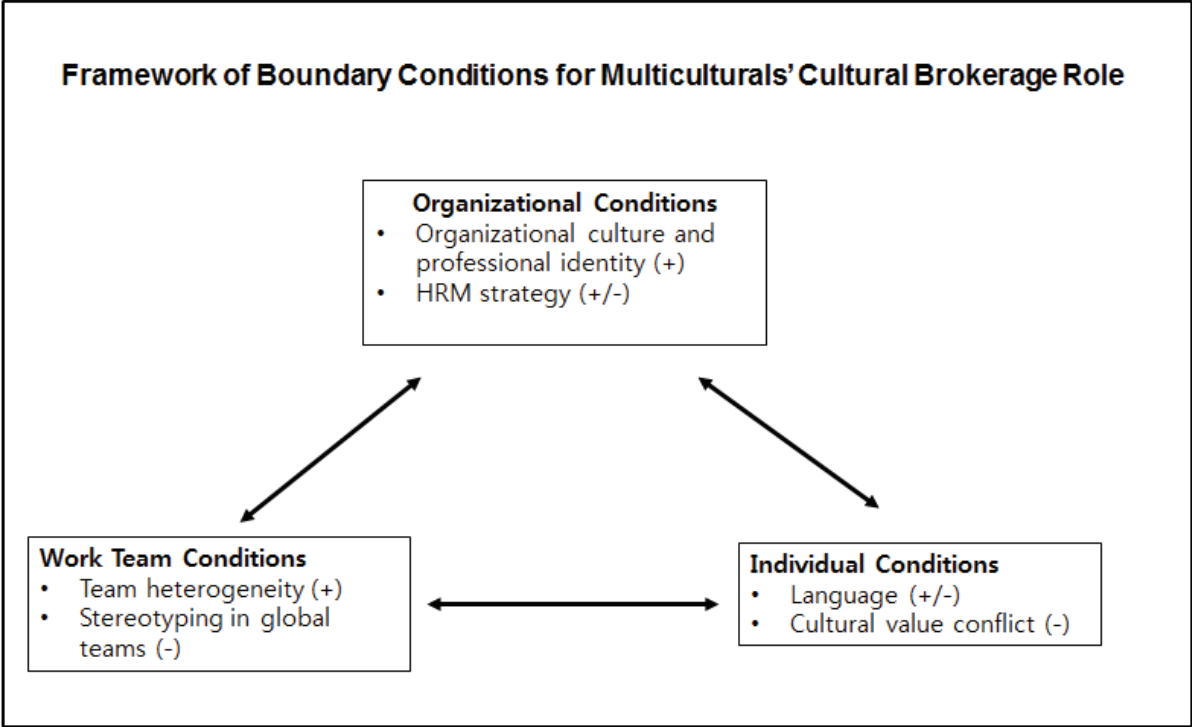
Framework of Boundary Conditions for Multiculturals' Cultural Brokerage Role

Organizational Conditions
• Organizational culture and professional identity (+)
• HRM strategy (+/-)

Work Team Conditions
• Team heterogeneity (+)
• Stereotyping in global teams (-)

Individual Conditions
• Language (+/-)
• Cultural value conflict (-)